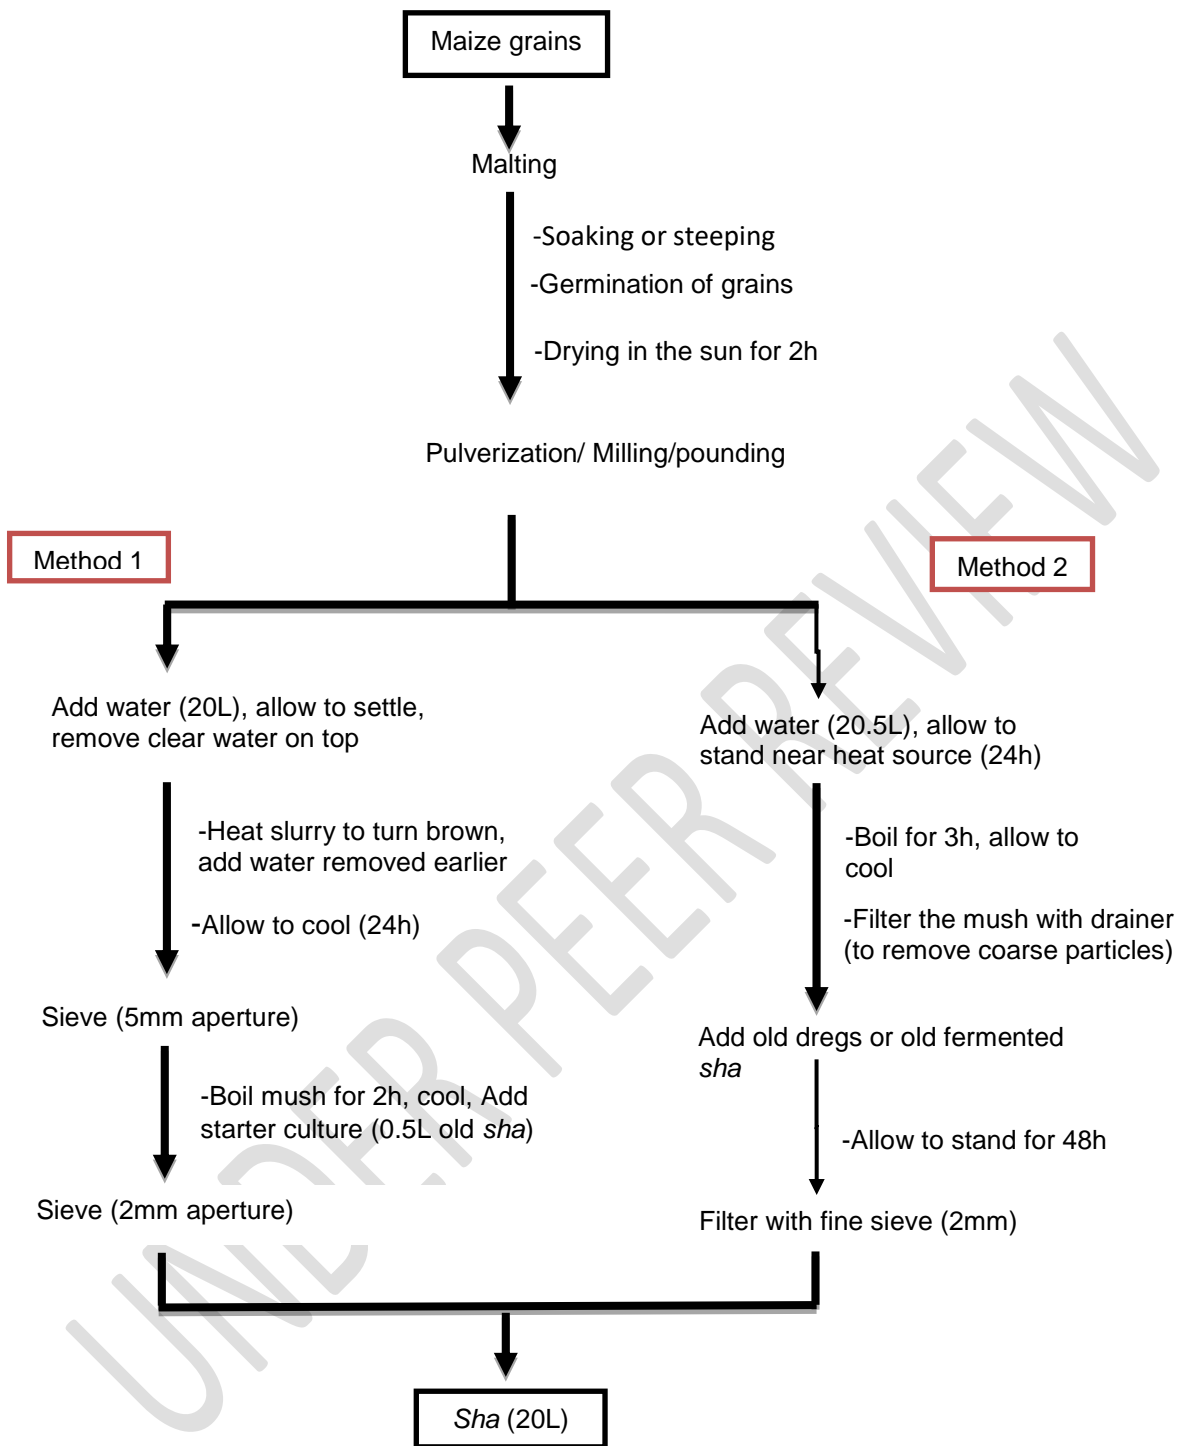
Maize grains

Malting

-Soaking or steeping

-Germination of grains

-Drying in the sun for 2h

Pulverization/ Milling/pounding

Method 1

Method 2

Add water (20L), allow to settle, remove clear water on top

-Heat slurry to turn brown, add water removed earlier

-Allow to cool (24h)

Sieve (5mm aperture)

-Boil mush for 2h, cool, Add starter culture (0.5L old *sha*)

Sieve (2mm aperture)

Add water (20.5L), allow to stand near heat source (24h)

-Boil for 3h, allow to cool

-Filter the mush with drainer (to remove coarse particles)

Add old dregs or old fermented *sha*

-Allow to stand for 48h

Filter with fine sieve (2mm)

*Sha* (20L)

UNDER PEER REVIEW